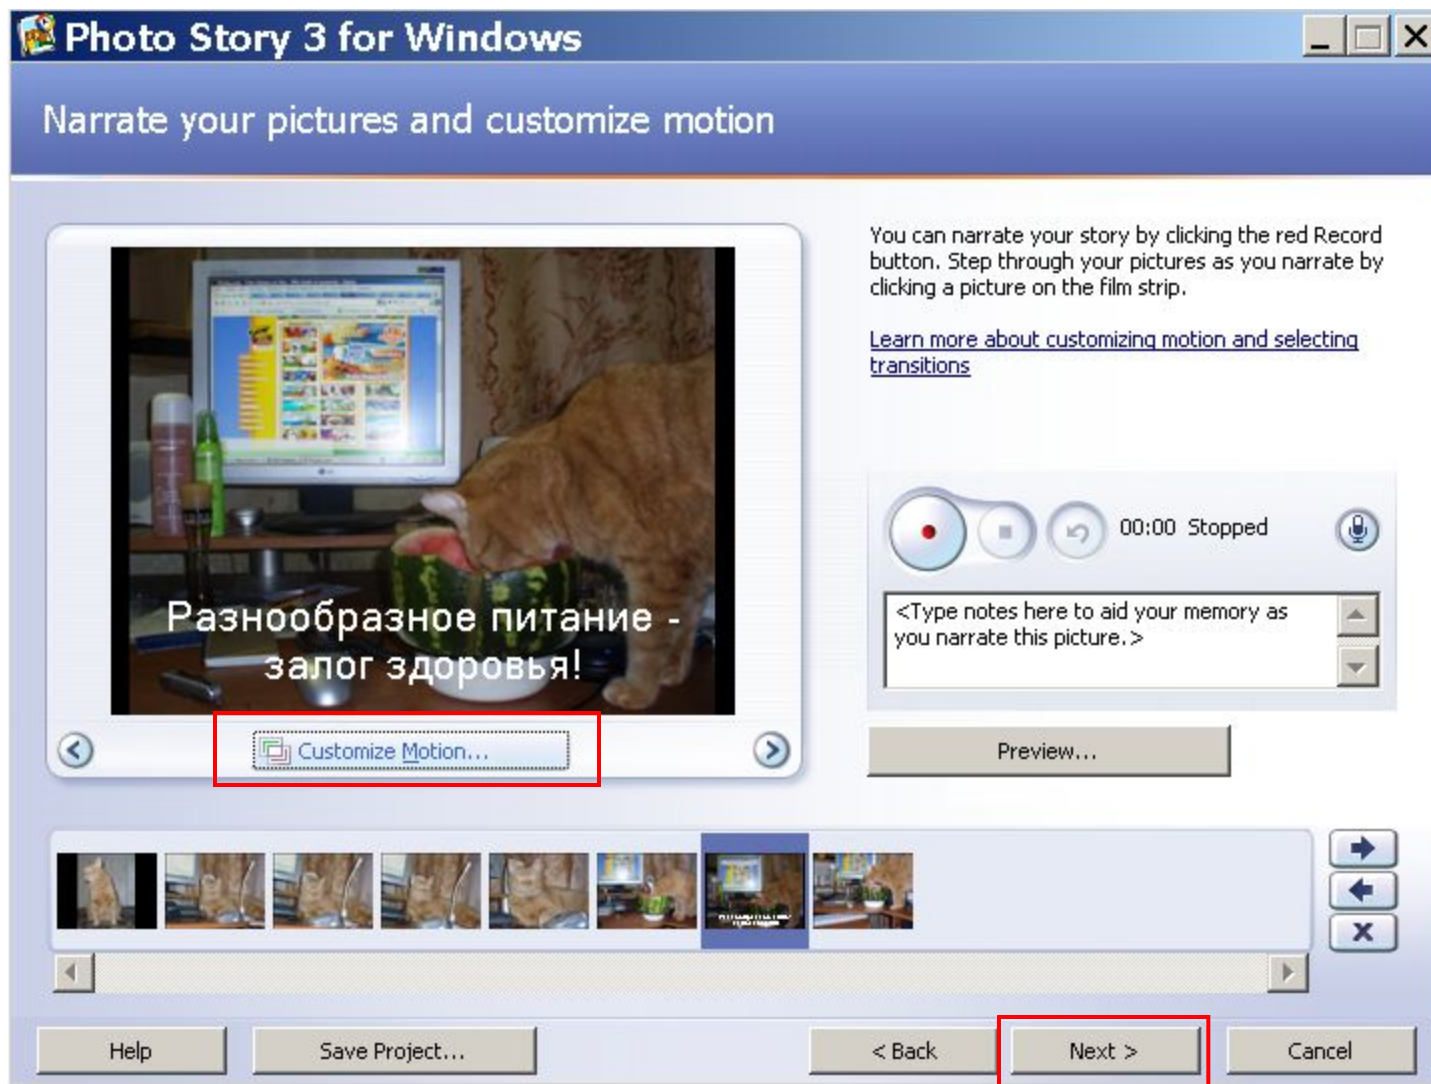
Photo Story 3 for Windows

Narrate your pictures and customize motion

Разнообразное питание - залог здоровья!

Customize Motion...

You can narrate your story by clicking the red Record button. Step through your pictures as you narrate by clicking a picture on the film strip.

Learn more about customizing motion and selecting transitions

00:00 Stopped

<Type notes here to aid your memory as you narrate this picture.>

Preview...

Help

Save Project...

< Back

Next >

Cancel